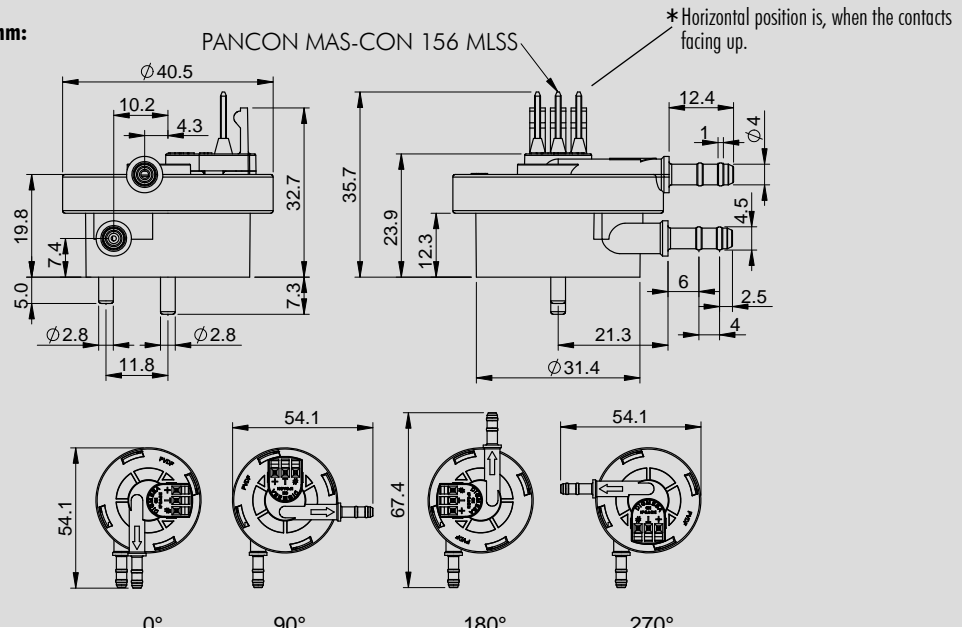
m:

PANCON MAS-CON 156 MLSS

* Horizontal position is, when the contacts facing up.

$\phi$40.5
10.2
4.3
19.8
7.4
32.7
5.0
7.3
$\phi$2.8
$\phi$2.8
11.8

35.7
23.9
12.3
12.4
1
$\phi$4
4.5
6
2.5
4
21.3
$\phi$31.4

54.1
54.1
67.4
54.1

0°
90°
180°
270°